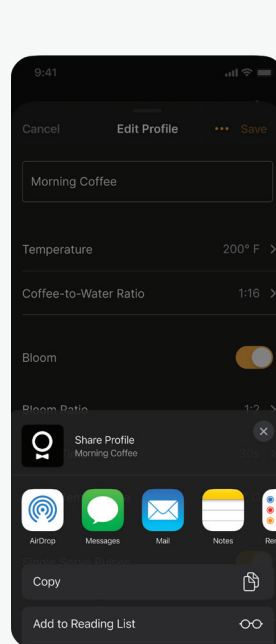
9:41

Cancel
Edit Profile
Save

Morning Coffee

Temperature
200° F

Coffee-to-Water Ratio
1:16

Bloom

Bloom Ratio
1:2

Share Profile
Morning Coffee

AirDrop
Messages
Mail
Notes
Re

Copy

Add to Reading List